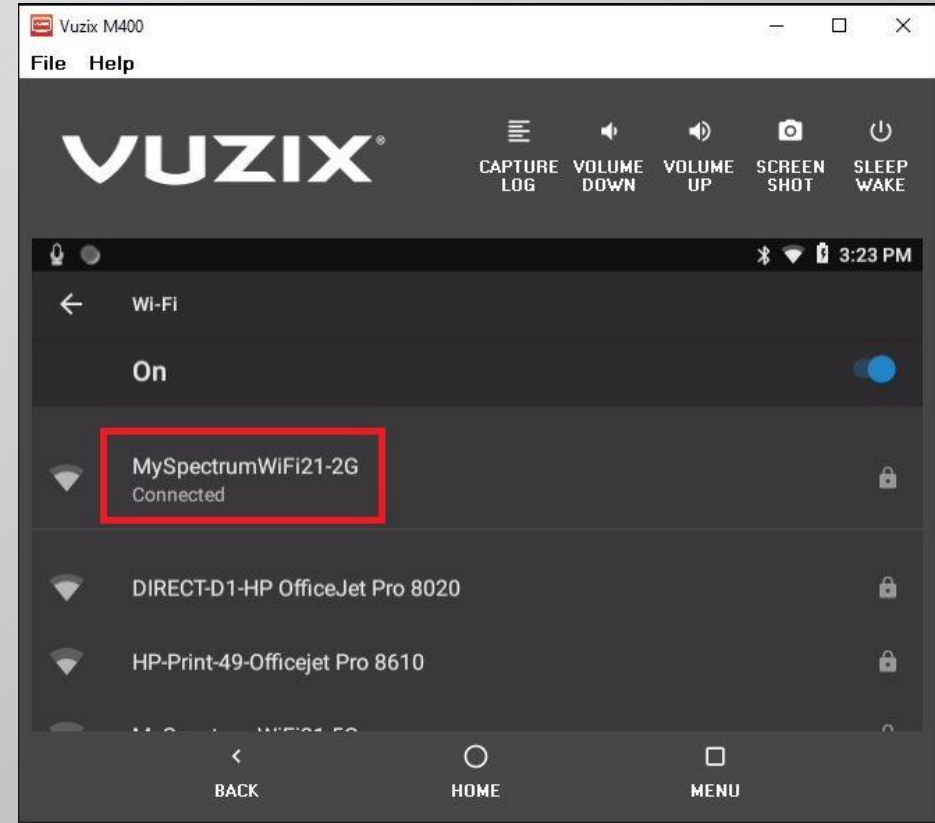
Vuzix M400

File Help

VUZIX

CAPTURE LOG

VOLUME DOWN

VOLUME UP

SCREEN SHOT

SLEEP WAKE

3:23 PM

Wi-Fi

On

MySpectrumWiFi21-2G
Connected

DIRECT-D1-HP OfficeJet Pro 8020

HP-Print-49-Officejet Pro 8610

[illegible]

BACK

HOME

MENU